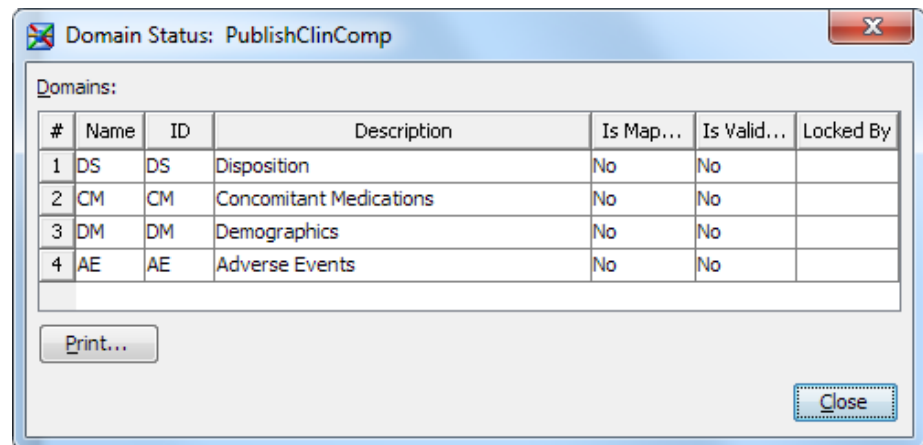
Domain Status: PublishClinComp

Domains:

| # | Name | ID | Description | Is Map... | Is Valid... | Locked By |
|---|---|---|---|---|---|---|
| 1 | DS | DS | Disposition | No | No | |
| 2 | CM | CM | Concomitant Medications | No | No | |
| 3 | DM | DM | Demographics | No | No | |
| 4 | AE | AE | Adverse Events | No | No | |

Print...

Close